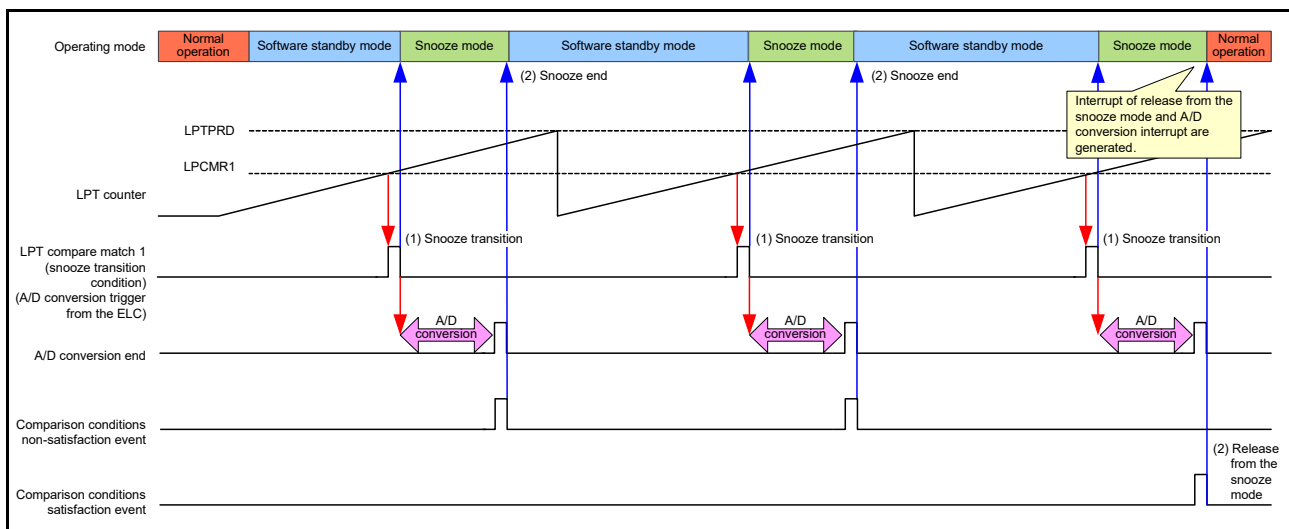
Operating mode

| Normal operation | Software standby mode | Snooze mode | Software standby mode | Snooze mode | Software standby mode | Snooze mode | Normal operation |
|---|---|---|---|---|---|---|---|

(2) Snooze end

(2) Snooze end

Interrupt of release from the snooze mode and A/D conversion interrupt are generated.

LPTPRD

LPCMR1

LPT counter

LPT compare match 1 (snooze transition condition) (A/D conversion trigger from the ELC)

(1) Snooze transition

(1) Snooze transition

(1) Snooze transition

A/D conversion

A/D conversion

A/D conversion

A/D conversion end

Comparison conditions non-satisfaction event

(2) Release from the snooze mode

Comparison conditions satisfaction event